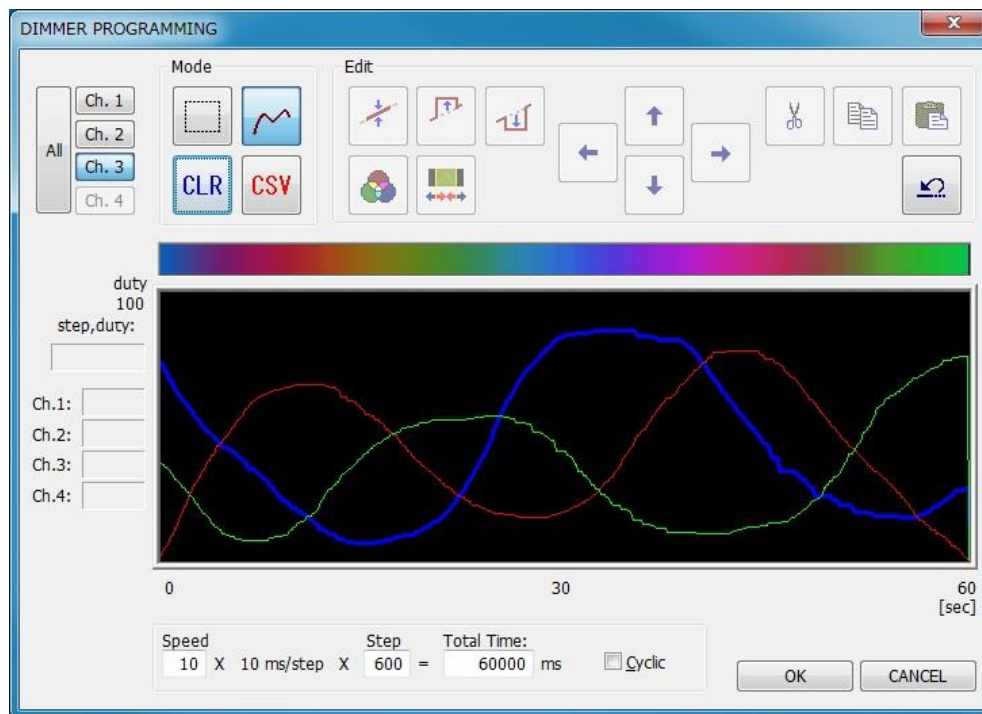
DIMMER PROGRAMMING

All
Ch. 1
Ch. 2
Ch. 3
Ch. 4

Mode
CLR
CSV

Edit

duty
100
step,duty:

Ch.1:
Ch.2:
Ch.3:
Ch.4:

0
30
60
[sec]

Speed
10 X 10 ms/step X
Step
600 =
Total Time:
60000 ms
Cyclic

OK
CANCEL